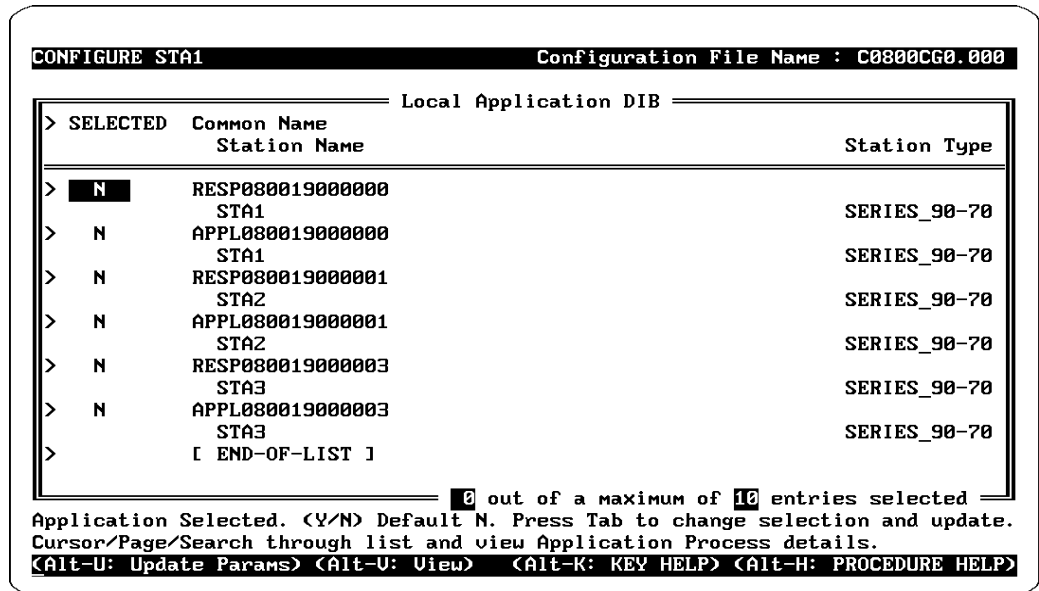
CONFIGURE STA1 Configuration File Name : C0800CG0.000

Local Application DIB

| > SELECTED | Common Name / Station Name | Station Type |
|---|---|---|
| > N | RESP080019000000 / STA1 | SERIES_90-70 |
| > N | APPL080019000000 / STA1 | SERIES_90-70 |
| > N | RESP080019000001 / STA2 | SERIES_90-70 |
| > N | APPL080019000001 / STA2 | SERIES_90-70 |
| > N | RESP080019000003 / STA3 | SERIES_90-70 |
| > N | APPL080019000003 / STA3 | SERIES_90-70 |
| > | [ END-OF-LIST ] | |

0 out of a maximum of 10 entries selected

Application Selected. (Y/N) Default N. Press Tab to change selection and update.
Cursor/Page/Search through list and view Application Process details.
(Alt-U: Update Params) (Alt-V: View) (Alt-K: KEY HELP) (Alt-H: PROCEDURE HELP)